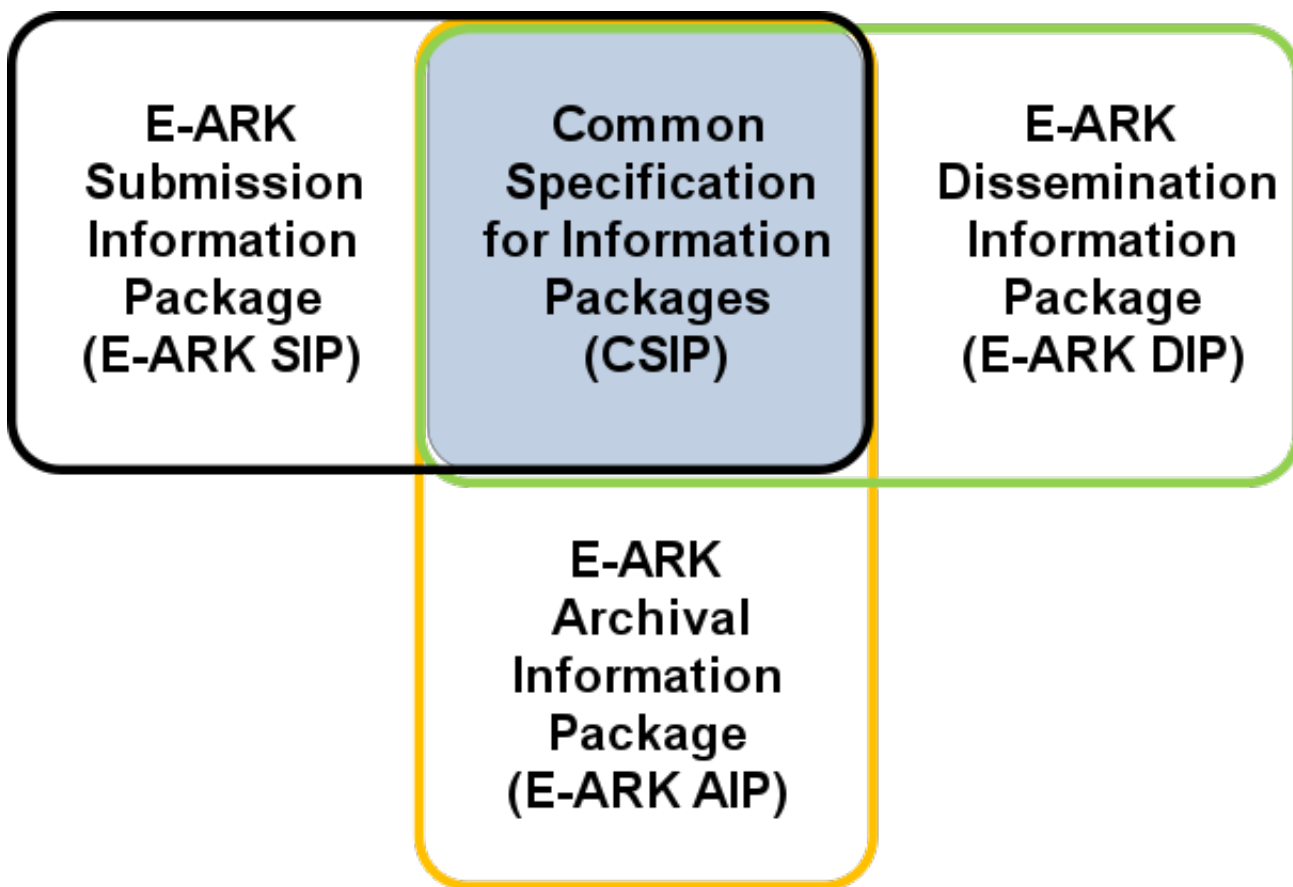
E-ARK Submission Information Package (E-ARK SIP)

Common Specification for Information Packages (CSIP)

E-ARK Dissemination Information Package (E-ARK DIP)

E-ARK Archival Information Package (E-ARK AIP)